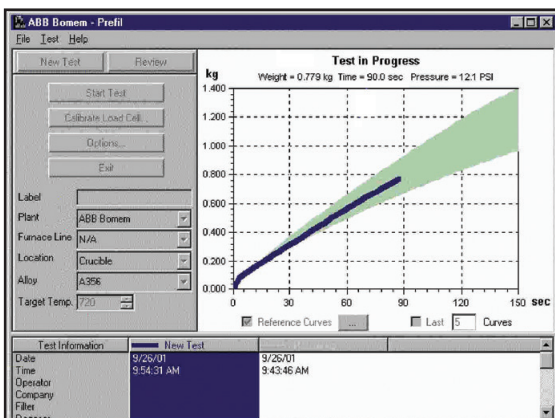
ABB Bomem - Prefil

File Test Help

New Test

Review

Start Test

Calibrate Load Cell...

Options...

Exit

Label

Plant ABB Bomem

Furnace Line N/A

Location Crucible

Alloy A356

Target Temp. 720

Test in Progress

kg

Weight = 0.779 kg Time = 90.0 sec Pressure = 12.1 PSI

1.400

1.200

1.000

0.800

0.600

0.400

0.200

0.000

0 30 60 90 120 150 sec

Reference Curves ...

Last 5 Curves

| Test Information | New Test | |
|---|---|---|
| Date | 9/26/01 | 9/26/01 |
| Time | 9:54:31 AM | 9:43:46 AM |
| Operator | | |
| Company | | |
| Filter | | |
| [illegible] | | |